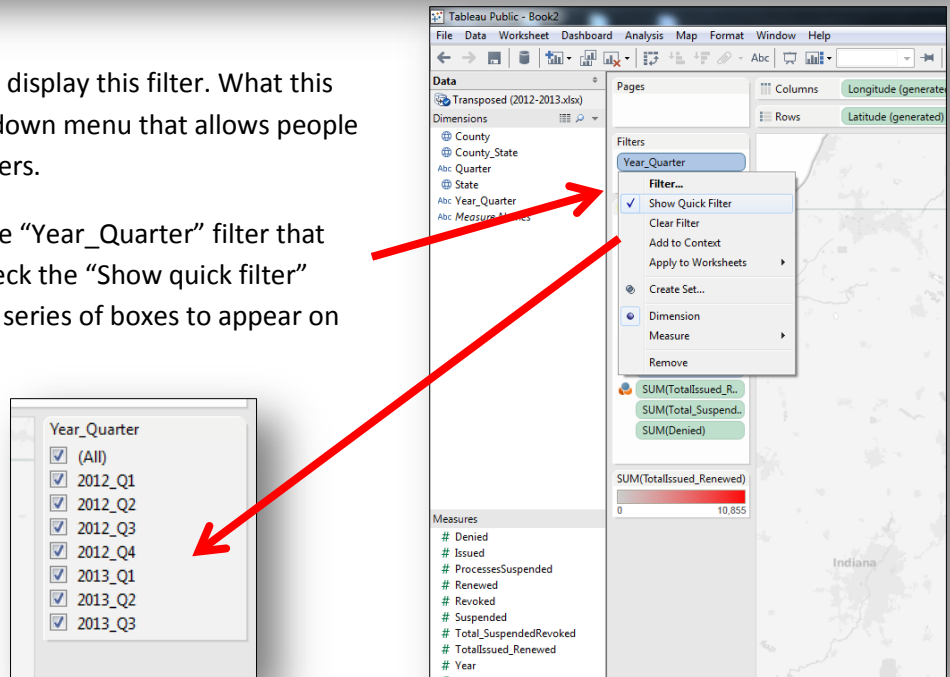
display this filter. What this down menu that allows people ers.

e "Year_Quarter" filter that eck the "Show quick filter" series of boxes to appear on

Year_Quarter
(All)
2012_Q1
2012_Q2
2012_Q3
2012_Q4
2013_Q1
2013_Q2
2013_Q3

Tableau Public - Book2
File Data Worksheet Dashboard Analysis Map Format Window Help
Abc
Data
Transposed (2012-2013.xlsx)
Dimensions
County
County_State
Abc Quarter
State
Abc Year_Quarter
Abc Measure Names
Measures
# Denied
# Issued
# ProcessesSuspended
# Renewed
# Revoked
# Suspended
# Total_SuspendedRevoked
# TotalIssued_Renewed
# Year
Pages
Columns Longitude (generated)
Rows Latitude (generated)
Filters
Year_Quarter
Filter...
Show Quick Filter
Clear Filter
Add to Context
Apply to Worksheets
Create Set...
Dimension
Measure
Remove
SUM(TotalIssued_R..
SUM(Total_Suspend..
SUM(Denied)
SUM(TotalIssued_Renewed)
0
10,855
Indiana